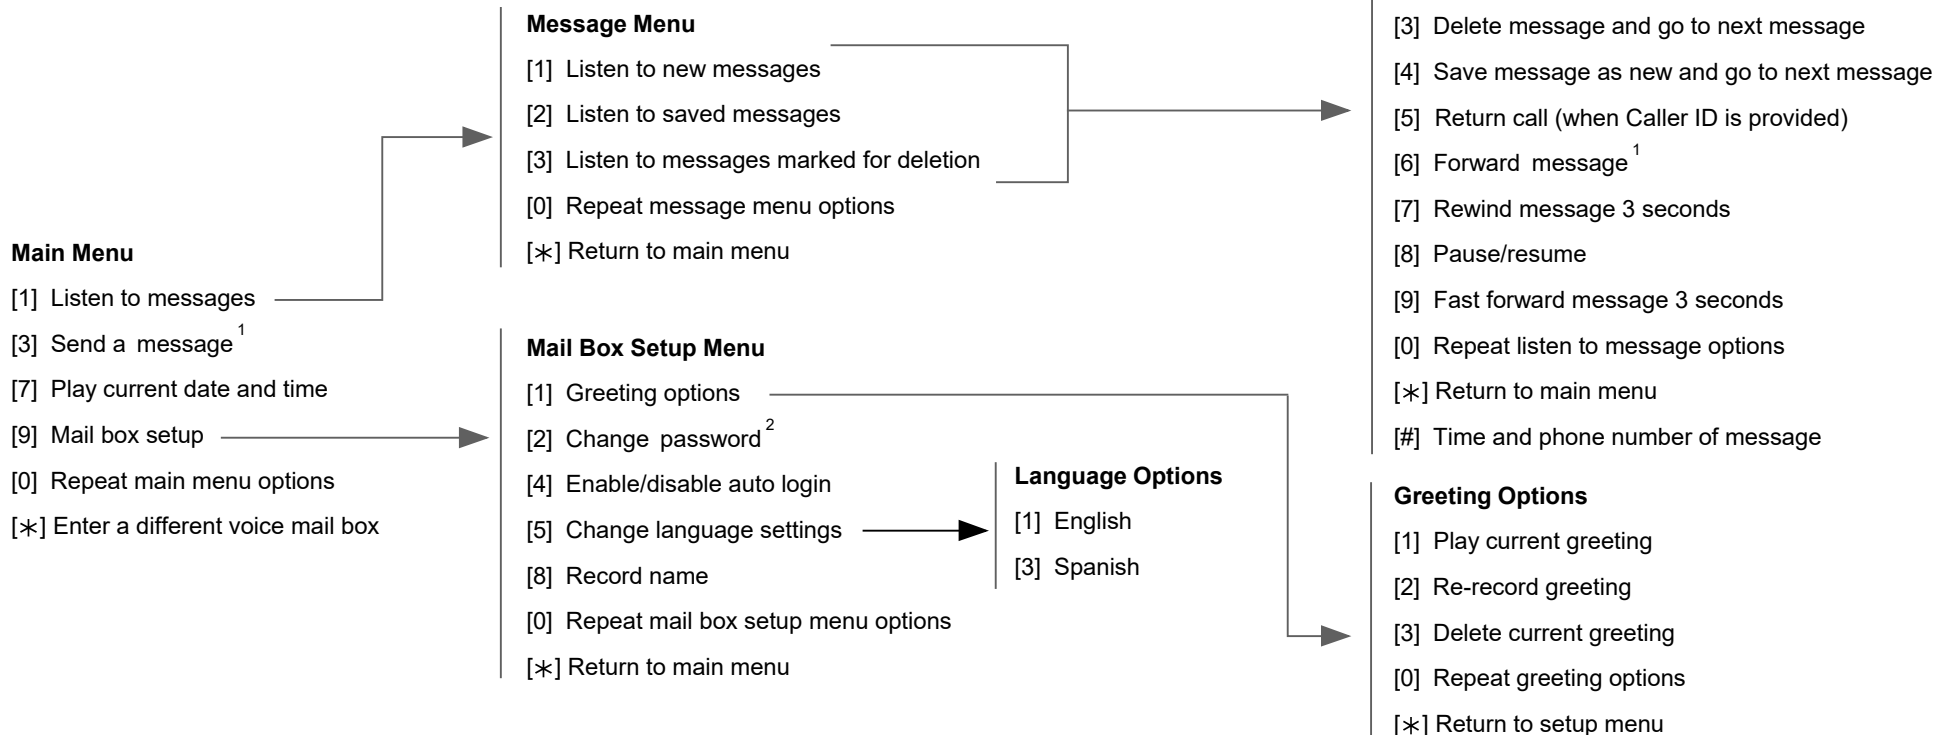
Main Menu

[1] Listen to messages

[3] Send a message$^1$

[7] Play current date and time

[9] Mail box setup

[0] Repeat main menu options

[$\ast$] Enter a different voice mail box

Message Menu

[1] Listen to new messages

[2] Listen to saved messages

[3] Listen to messages marked for deletion

[0] Repeat message menu options

[$\ast$] Return to main menu

Mail Box Setup Menu

[1] Greeting options

[2] Change password$^2$

[4] Enable/disable auto login

[5] Change language settings

[8] Record name

[0] Repeat mail box setup menu options

[$\ast$] Return to main menu

Language Options

[1] English

[3] Spanish

[3] Delete message and go to next message

[4] Save message as new and go to next message

[5] Return call (when Caller ID is provided)

[6] Forward message$^1$

[7] Rewind message 3 seconds

[8] Pause/resume

[9] Fast forward message 3 seconds

[0] Repeat listen to message options

[$\ast$] Return to main menu

[#] Time and phone number of message

Greeting Options

[1] Play current greeting

[2] Re-record greeting

[3] Delete current greeting

[0] Repeat greeting options

[$\ast$] Return to setup menu